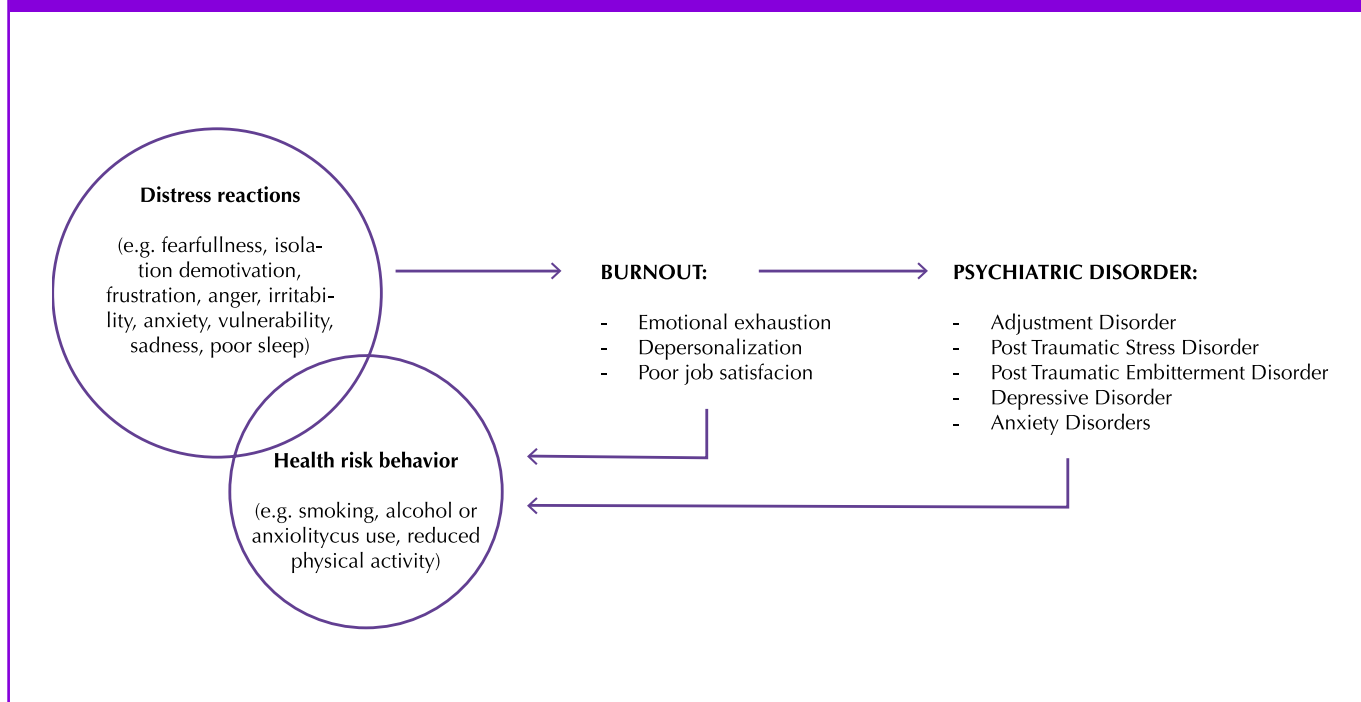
**Distress reactions**

(e.g. fearfullness, isolation demotivation, frustration, anger, irritability, anxiety, vulnerability, sadness, poor sleep)

**BURNOUT:**

- Emotional exhaustion
- Depersonalization
- Poor job satisfacion

**PSYCHIATRIC DISORDER:**

- Adjustment Disorder
- Post Traumatic Stress Disorder
- Post Traumatic Embitterment Disorder
- Depressive Disorder
- Anxiety Disorders

**Health risk behavior**

(e.g. smoking, alcohol or anxiolitycus use, reduced physical activity)